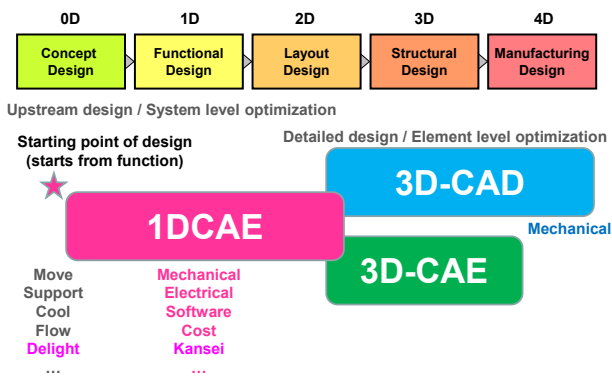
0D
Concept Design

1D
Functional Design

2D
Layout Design

3D
Structural Design

4D
Manufacturing Design

Upstream design / System level optimization

Starting point of design (starts from function)

Detailed design / Element level optimization

3D-CAD

1DCAE

Mechanical

3D-CAE

Move
Support
Cool
Flow
Delight
…

Mechanical
Electrical
Software
Cost
Kansei
…